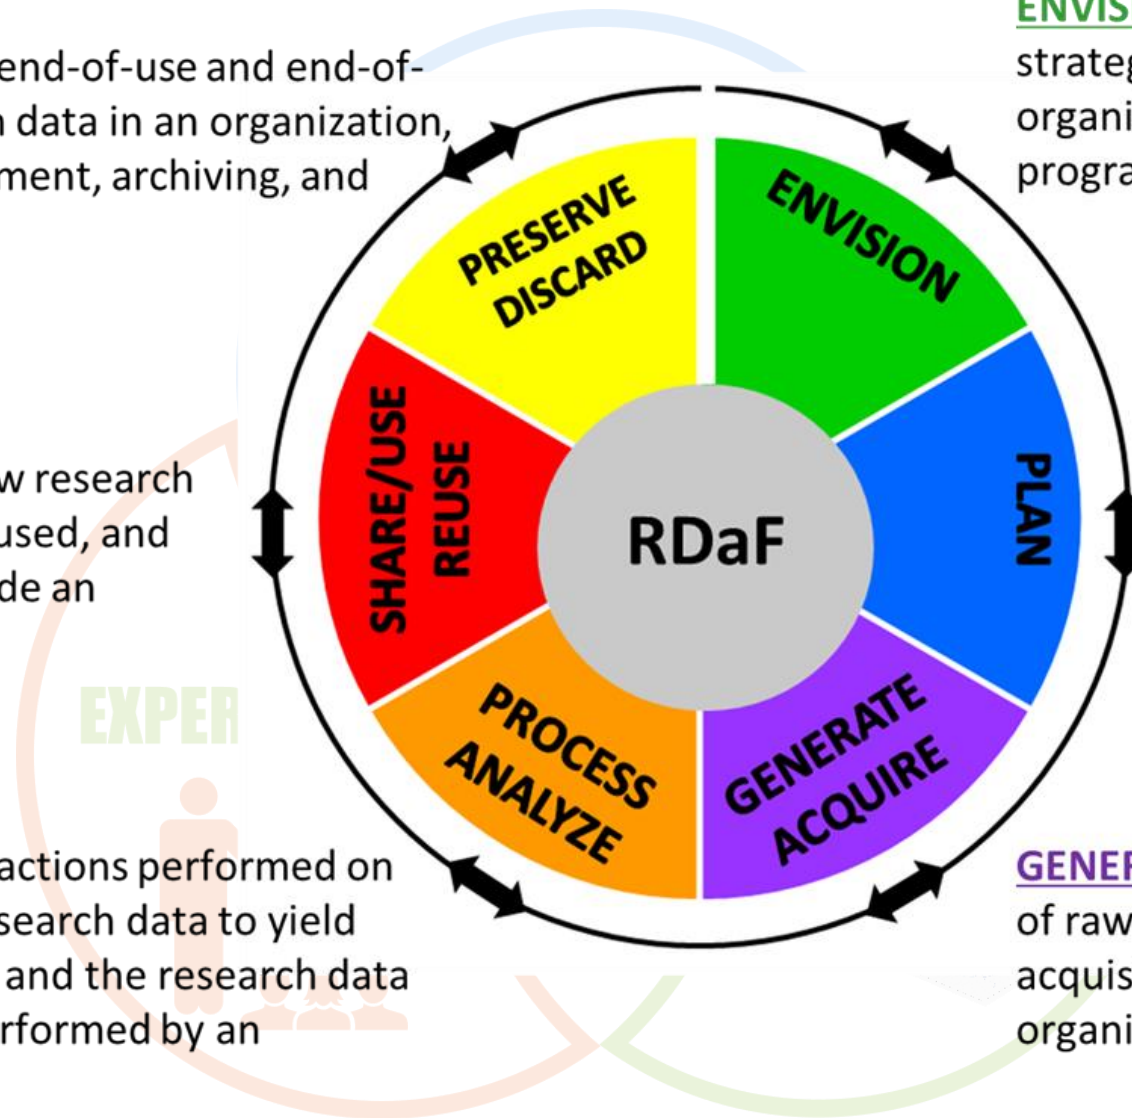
end-of-use and end-of-
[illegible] data in an organization,
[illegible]ment, archiving, and

ENVIS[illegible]
strateg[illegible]
organi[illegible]
progra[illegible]

PRESERVE
DISCARD

ENVISION

SHARE/USE
REUSE

RDaF

PLAN

PROCESS
ANALYZE

GENERATE
ACQUIRE

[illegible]w research
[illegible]used, and
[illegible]de an

EXPER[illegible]

actions performed on
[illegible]search data to yield
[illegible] and the research data
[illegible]rformed by an

GENER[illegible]
of raw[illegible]
acquis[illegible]
organi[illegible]